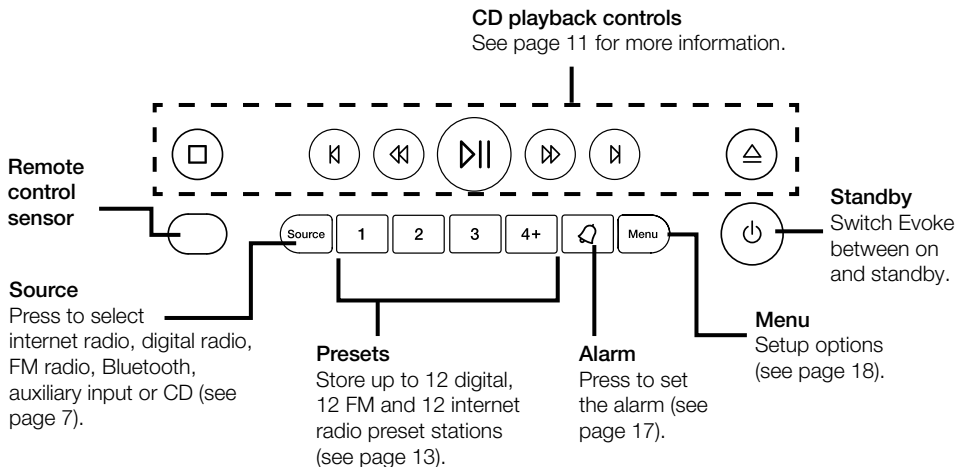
CD playback controls
See page 11 for more information.

Remote control sensor

Standby
Switch Evoke between on and standby.

Source

1

2

3

4+

Menu

Source
Press to select internet radio, digital radio, FM radio, Bluetooth, auxiliary input or CD (see page 7).

Presets
Store up to 12 digital, 12 FM and 12 internet radio preset stations (see page 13).

Alarm
Press to set the alarm (see page 17).

Menu
Setup options (see page 18).